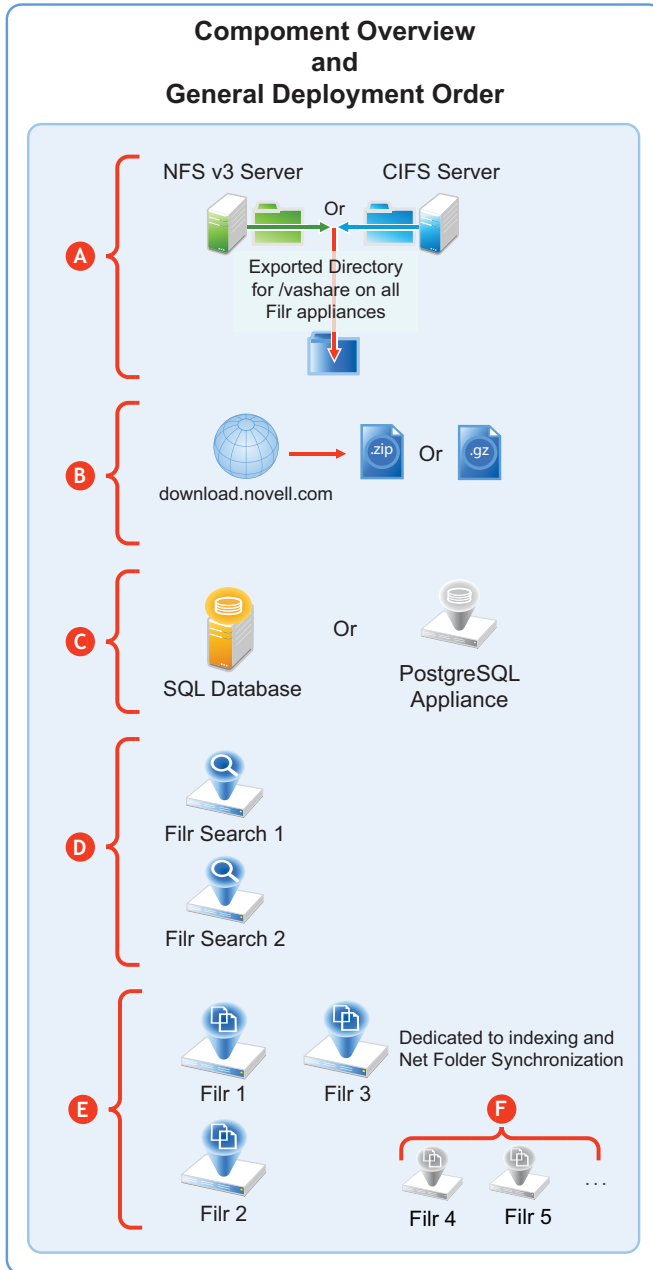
Compoment Overview
and
General Deployment Order

A

NFS v3 Server

Or

CIFS Server

Exported Directory for /vashare on all Filr appliances

B

download.novell.com

.zip

Or

.gz

C

SQL Database

Or

PostgreSQL Appliance

D

Filr Search 1

Filr Search 2

E

Filr 1

Filr 3

Dedicated to indexing and Net Folder Synchronization

Filr 2

F

Filr 4

Filr 5

...